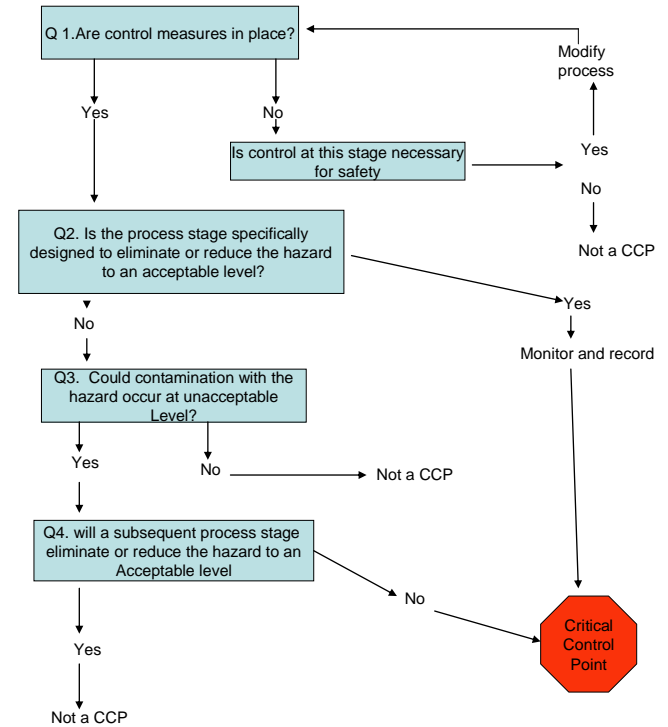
Q 1.Are control measures in place?

Modify process

Yes

No

Is control at this stage necessary for safety

Yes

No

Not a CCP

Q2. Is the process stage specifically designed to eliminate or reduce the hazard to an acceptable level?

Yes

No

Monitor and record

Q3. Could contamination with the hazard occur at unacceptable Level?

Yes

No

Not a CCP

Q4. will a subsequent process stage eliminate or reduce the hazard to an Acceptable level

No

Critical Control Point

Yes

Not a CCP